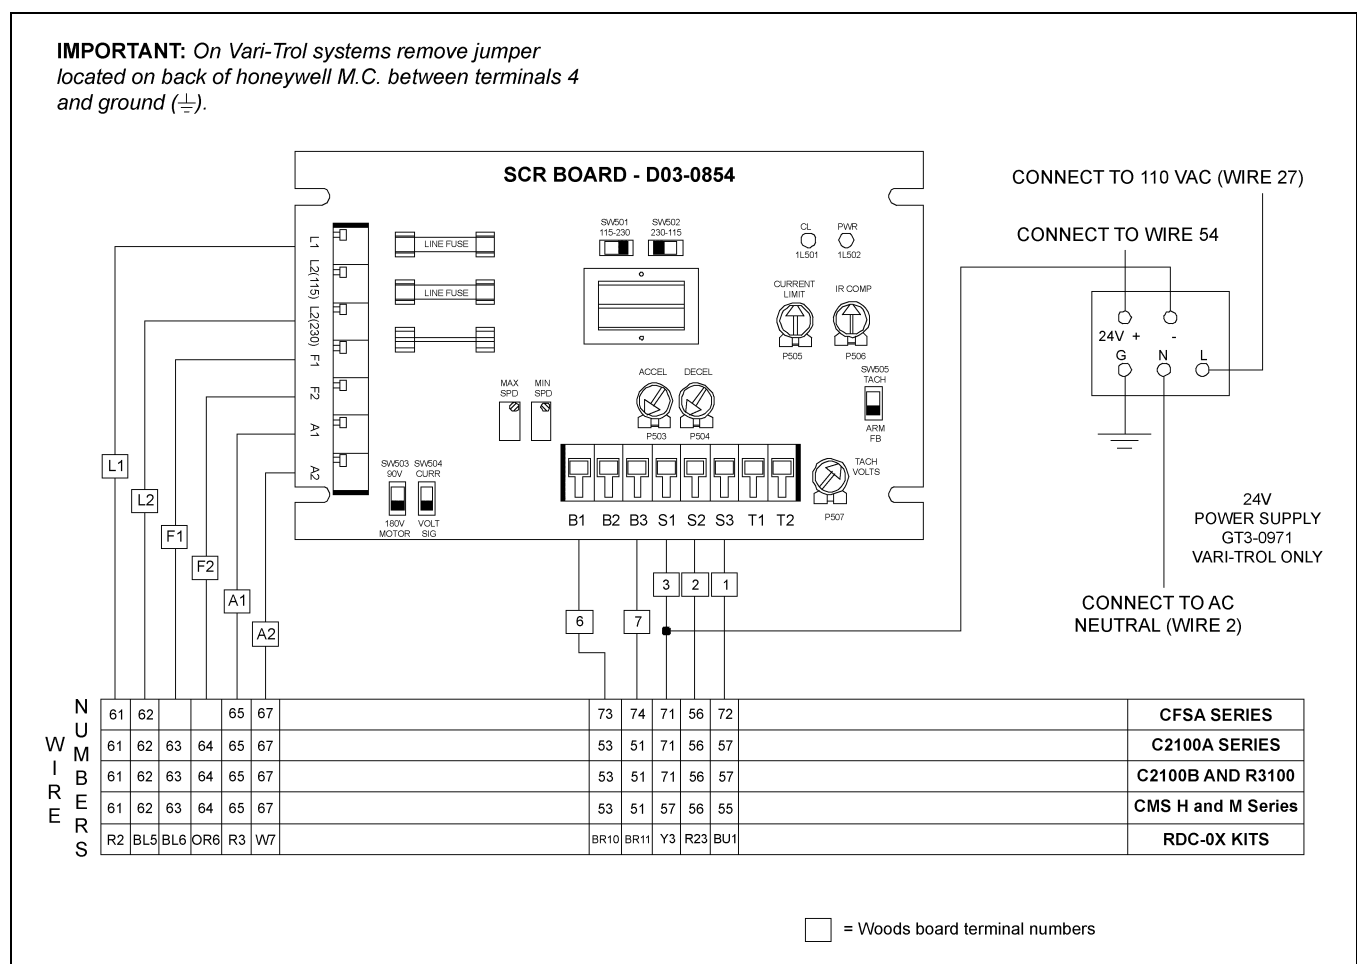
**IMPORTANT:** *On Vari-Trol systems remove jumper located on back of honeywell M.C. between terminals 4 and ground (⏚).*

SCR BOARD - D03-0854

L1 L2(115) L2(230) F1 F2 A1 A2

LINE FUSE

LINE FUSE

SW501 115-230

SW502 230-115

CL 1L501

PWR 1L502

CURRENT LIMIT

IR COMP

P505

P506

ACCEL

DECEL

P503

P504

SW505 TACH

ARM FB

MAX SPD

MIN SPD

SW503 90V

SW504 CURR

180V MOTOR

VOLT SIG

TACH VOLTS

P507

B1 B2 B3 S1 S2 S3 T1 T2

CONNECT TO 110 VAC (WIRE 27)

CONNECT TO WIRE 54

24V + -

G N L

24V POWER SUPPLY GT3-0971 VARI-TROL ONLY

CONNECT TO AC NEUTRAL (WIRE 2)

L1

L2

F1

F2

A1

A2

6

7

3

2

1

WIRE NUMBERS

| 61 | 62 | | | 65 | 67 | 73 | 74 | 71 | 56 | 72 | CFSA SERIES |
|---|---|---|---|---|---|---|---|---|---|---|---|
| 61 | 62 | 63 | 64 | 65 | 67 | 53 | 51 | 71 | 56 | 57 | C2100A SERIES |
| 61 | 62 | 63 | 64 | 65 | 67 | 53 | 51 | 71 | 56 | 57 | C2100B AND R3100 |
| 61 | 62 | 63 | 64 | 65 | 67 | 53 | 51 | 57 | 56 | 55 | CMS H and M Series |
| R2 | BL5 | BL6 | OR6 | R3 | W7 | BR10 | BR11 | Y3 | R23 | BU1 | RDC-0X KITS |

= Woods board terminal numbers